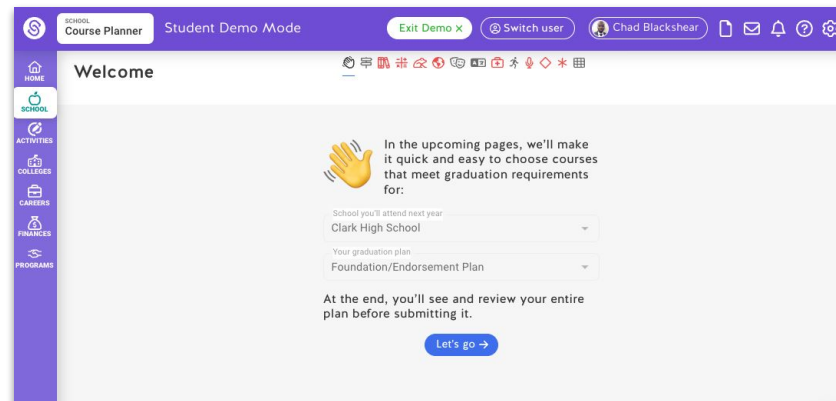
SCHOOL
Course Planner

Student Demo Mode

Exit Demo ×

Switch user

Chad Blackshear

HOME
SCHOOL
ACTIVITIES
COLLEGES
CAREERS
FINANCES
PROGRAMS

Welcome

In the upcoming pages, we'll make it quick and easy to choose courses that meet graduation requirements for:

School you'll attend next year
Clark High School

Your graduation plan
Foundation/Endorsement Plan

At the end, you'll see and review your entire plan before submitting it.

Let's go →